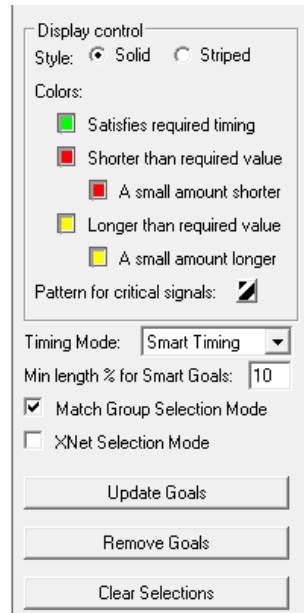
Display control
Style: Solid Striped
Colors:
Satisfies required timing
Shorter than required value
A small amount shorter
Longer than required value
A small amount longer
Pattern for critical signals:
Timing Mode: Smart Timing
Min length % for Smart Goals: 10
Match Group Selection Mode
XNet Selection Mode
Update Goals
Remove Goals
Clear Selections